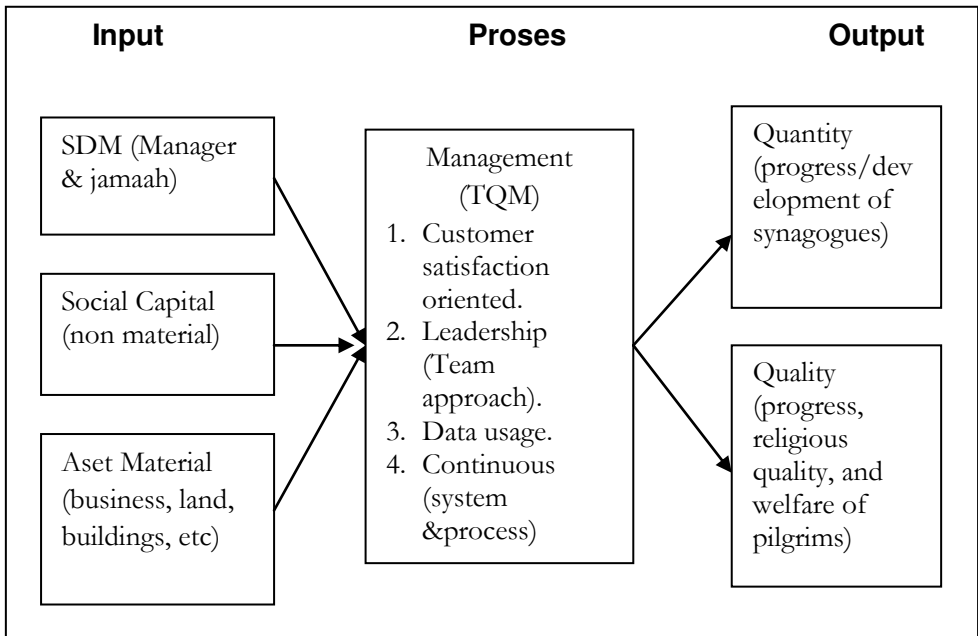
Input

Proses

Output

SDM (Manager & jamaah)

Social Capital (non material)

Aset Material (business, land, buildings, etc)

Management (TQM)
1. Customer satisfaction oriented.
2. Leadership (Team approach).
3. Data usage.
4. Continuous (system &process)

Quantity (progress/dev elopment of synagogues)

Quality (progress, religious quality, and welfare of pilgrims)